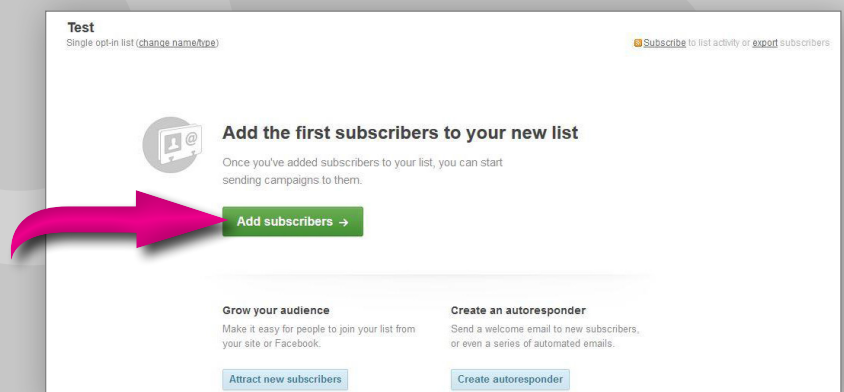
Test
Single opt-in list (change name/type)

Subscribe to list activity or export subscribers

Add the first subscribers to your new list

Once you've added subscribers to your list, you can start sending campaigns to them.

Add subscribers →

Grow your audience

Make it easy for people to join your list from your site or Facebook.

Attract new subscribers

Create an autoresponder

Send a welcome email to new subscribers, or even a series of automated emails.

Create autoresponder